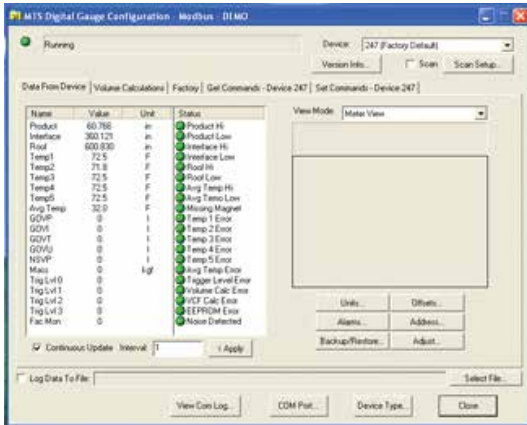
MTS Digital Gauge Configuration - Modbus - DEMO

Running

Device: 247 (Factory Default)

Version Info... Scan Scan Setup...

Data From Device | Volume Calculations | Factory | Get Commands - Device 247 | Set Commands - Device 247

| Name | Value | Unit |
|---|---|---|
| Product | 60.766 | in |
| Interface | 360.121 | in |
| Roof | 600.830 | in |
| Temp1 | 72.5 | F |
| Temp2 | 71.9 | F |
| Temp3 | 72.5 | F |
| Temp4 | 72.5 | F |
| Temp5 | 72.5 | F |
| Avg Temp | 32.0 | F |
| GOVP | 0 | l |
| GOVI | 0 | l |
| GOVT | 0 | l |
| GOVU | 0 | l |
| NSVP | 0 | l |
| Mass | 0 | kgf |
| Trig Lvl 0 | 0 | |
| Trig Lvl 1 | 0 | |
| Trig Lvl 2 | 0 | |
| Trig Lvl 3 | 0 | |
| Fac Mon | 0 | |

Status
Product Hi
Product Low
Interface Hi
Interface Low
Roof Hi
Roof Low
Avg Temp Hi
Avg Temp Low
Missing Magnet
Temp 1 Error
Temp 2 Error
Temp 3 Error
Temp 4 Error
Temp 5 Error
Avg Temp Error
Trigger Level Error
Volume Calc Error
VCF Calc Error
EEPROM Error
Noise Detected

View Mode: Meter View

Units... Offsets...
Alarms... Address...
Backup/Restore... Adjust...

Continuous Update Interval: 1 Apply

Log Data To File: Select File...

View Com Log... COM Port... Device Type... Close